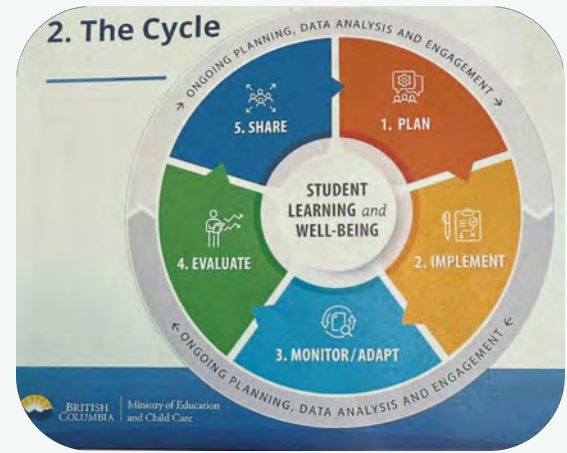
2. The Cycle

→ ONGOING PLANNING, DATA ANALYSIS AND ENGAGEMENT →

1. PLAN

2. IMPLEMENT

3. MONITOR/ADAPT

4. EVALUATE

5. SHARE

STUDENT LEARNING and WELL-BEING

← ONGOING PLANNING, DATA ANALYSIS AND ENGAGEMENT ←

BRITISH COLUMBIA | Ministry of Education and Child Care